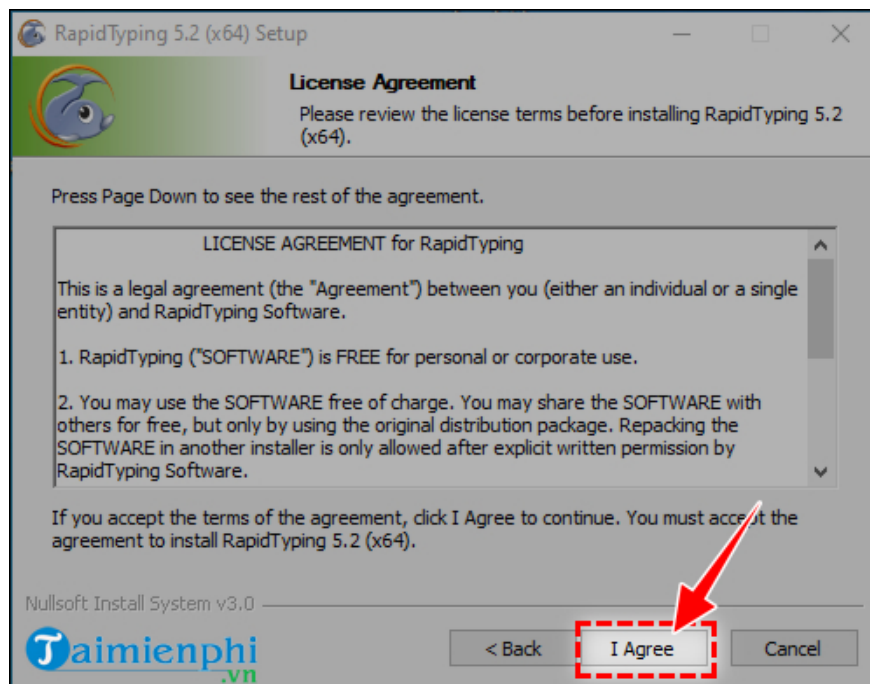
RapidTyping 5.2 (x64) Setup

License Agreement

Please review the license terms before installing RapidTyping 5.2 (x64).

Press Page Down to see the rest of the agreement.

LICENSE AGREEMENT for RapidTyping

This is a legal agreement (the "Agreement") between you (either an individual or a single entity) and RapidTyping Software.

1. RapidTyping ("SOFTWARE") is FREE for personal or corporate use.

2. You may use the SOFTWARE free of charge. You may share the SOFTWARE with others for free, but only by using the original distribution package. Repacking the SOFTWARE in another installer is only allowed after explicit written permission by RapidTyping Software.

If you accept the terms of the agreement, click I Agree to continue. You must accept the agreement to install RapidTyping 5.2 (x64).

Nullsoft Install System v3.0

< Back

I Agree

Cancel

Taimienphi.vn